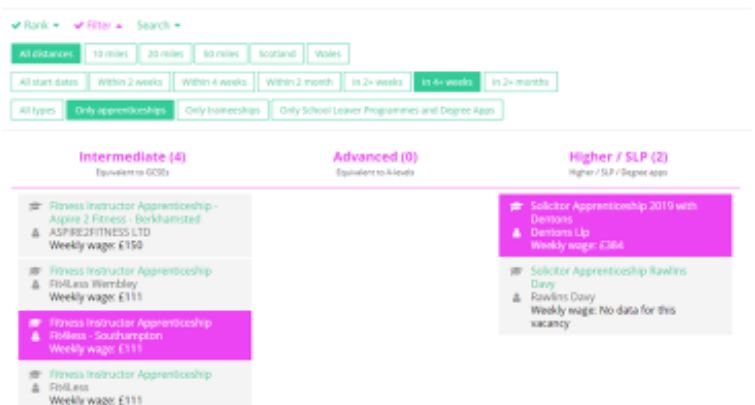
Rank ▾ Filter ▴ Search ▾

All distances | 10 miles | 20 miles | 50 miles | Scotland | Wales

All start dates | Within 2 weeks | Within 4 weeks | Within 2 month | In 2+ weeks | In 4+ weeks | In 2+ months

All types | Only apprenticeships | Only traineeships | Only School Leaver Programmes and Degree Apps

Intermediate (4)
Equivalent to GCSEs

Fitness Instructor Apprenticeship - Aspire 2 Fitness - Berkhamsted
ASPIRE2FITNESS LTD
Weekly wage: £150

Fitness Instructor Apprenticeship
Fit4Less Wembley
Weekly wage: £111

Fitness Instructor Apprenticeship Fit4less - Southampton
Weekly wage: £111

Fitness Instructor Apprenticeship
Fit4Less
Weekly wage: £111

Advanced (0)
Equivalent to A-levels

Higher / SLP (2)
Higher / SLP / Degree apps

Solicitor Apprenticeship 2019 with Dentons
Dentons Llp
Weekly wage: £384

Solicitor Apprenticeship Rawlins Davy
Rawlins Davy
Weekly wage: No data for this vacancy